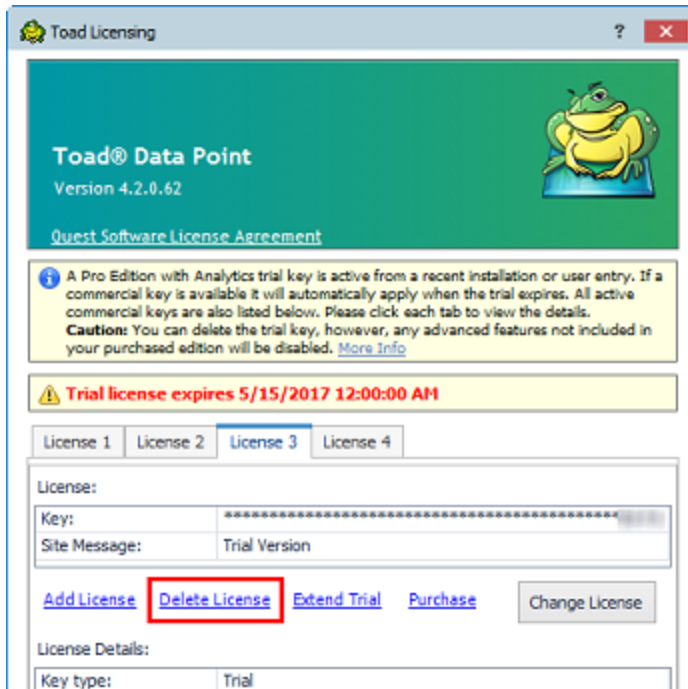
Toad Licensing

?

Toad® Data Point

Version 4.2.0.62

Quest Software License Agreement

A Pro Edition with Analytics trial key is active from a recent installation or user entry. If a commercial key is available it will automatically apply when the trial expires. All active commercial keys are also listed below. Please click each tab to view the details. **Caution:** You can delete the trial key, however, any advanced features not included in your purchased edition will be disabled. More Info

Trial license expires 5/15/2017 12:00:00 AM

License 1 | License 2 | License 3 | License 4

License:

| Key: | ********************************************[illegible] |
|---|---|
| Site Message: | Trial Version |

Add License Delete License Extend Trial Purchase Change License

License Details:

| Key type: | Trial |
|---|---|